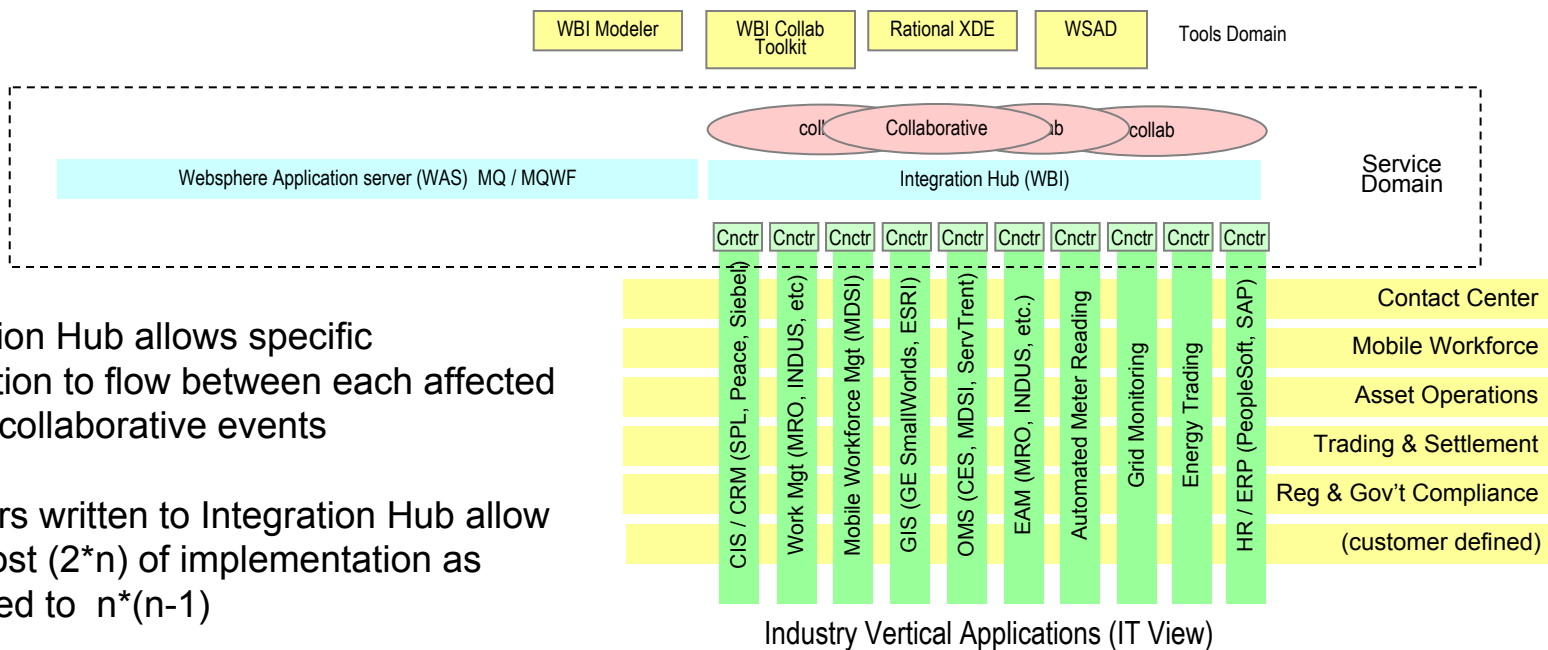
WBI Modeler

WBI Collab Toolkit

Rational XDE

WSAD

Tools Domain

coll

Collaborative

ab

collab

Websphere Application server (WAS) MQ / MQWF

Integration Hub (WBI)

Service Domain

Cnctr Cnctr Cnctr Cnctr Cnctr Cnctr Cnctr Cnctr Cnctr Cnctr

CIS / CRM (SPL, Peace, Siebel)

Work Mgt (MRO, INDUS, etc)

Mobile Workforce Mgt (MDSI)

GIS (GE SmallWorlds, ESRI)

OMS (CES, MDSI, ServTrent)

EAM (MRO, INDUS, etc.)

Automated Meter Reading

Grid Monitoring

Energy Trading

HR / ERP (PeopleSoft, SAP)

Contact Center

Mobile Workforce

Asset Operations

Trading & Settlement

Reg & Gov't Compliance

(customer defined)

ion Hub allows specific tion to flow between each affected collaborative events

rs written to Integration Hub allow ost (2*n) of implementation as ed to n*(n-1)

Industry Vertical Applications (IT View)